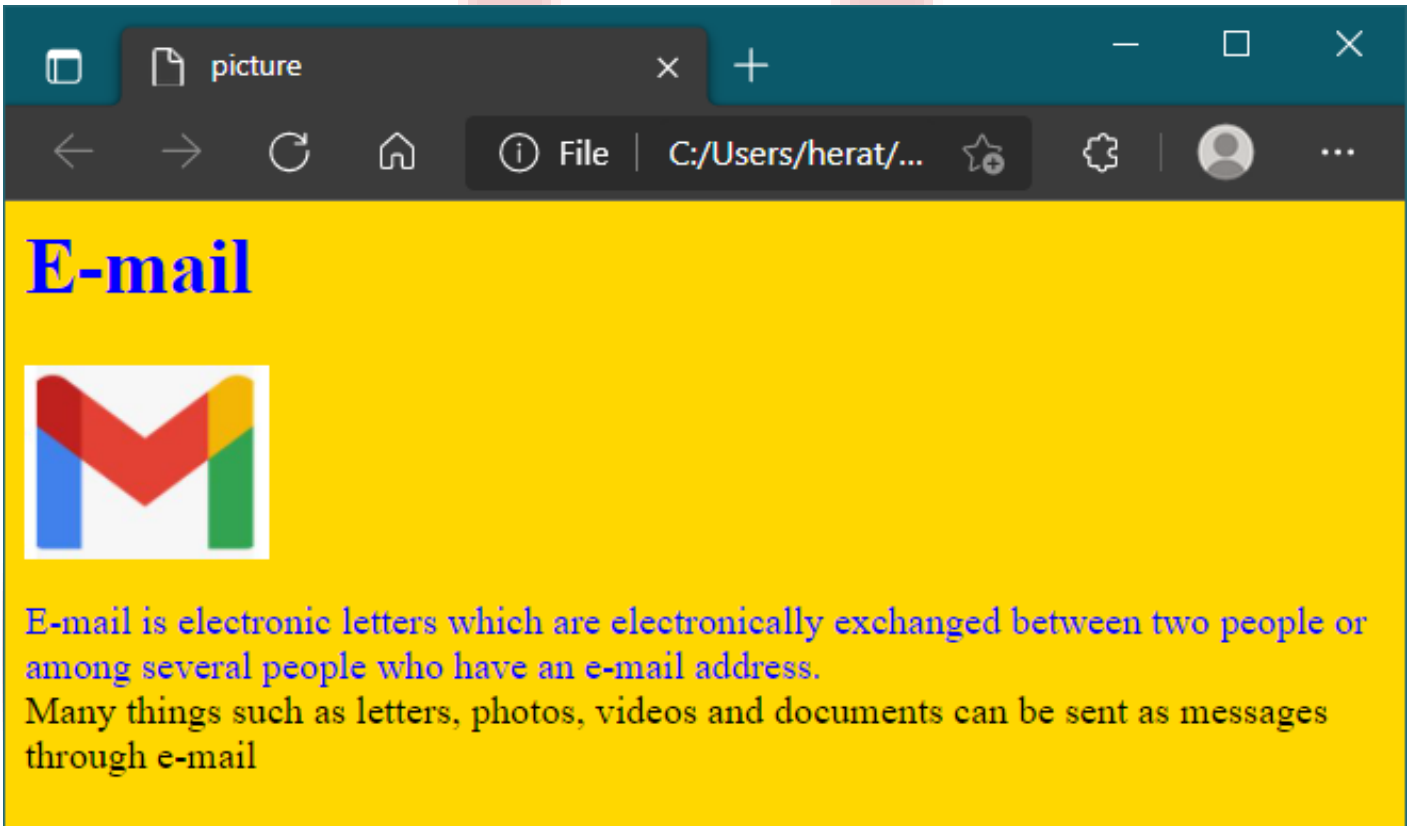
picture

File | C:/Users/herat/...

E-mail

E-mail is electronic letters which are electronically exchanged between two people or among several people who have an e-mail address.
Many things such as letters, photos, videos and documents can be sent as messages through e-mail